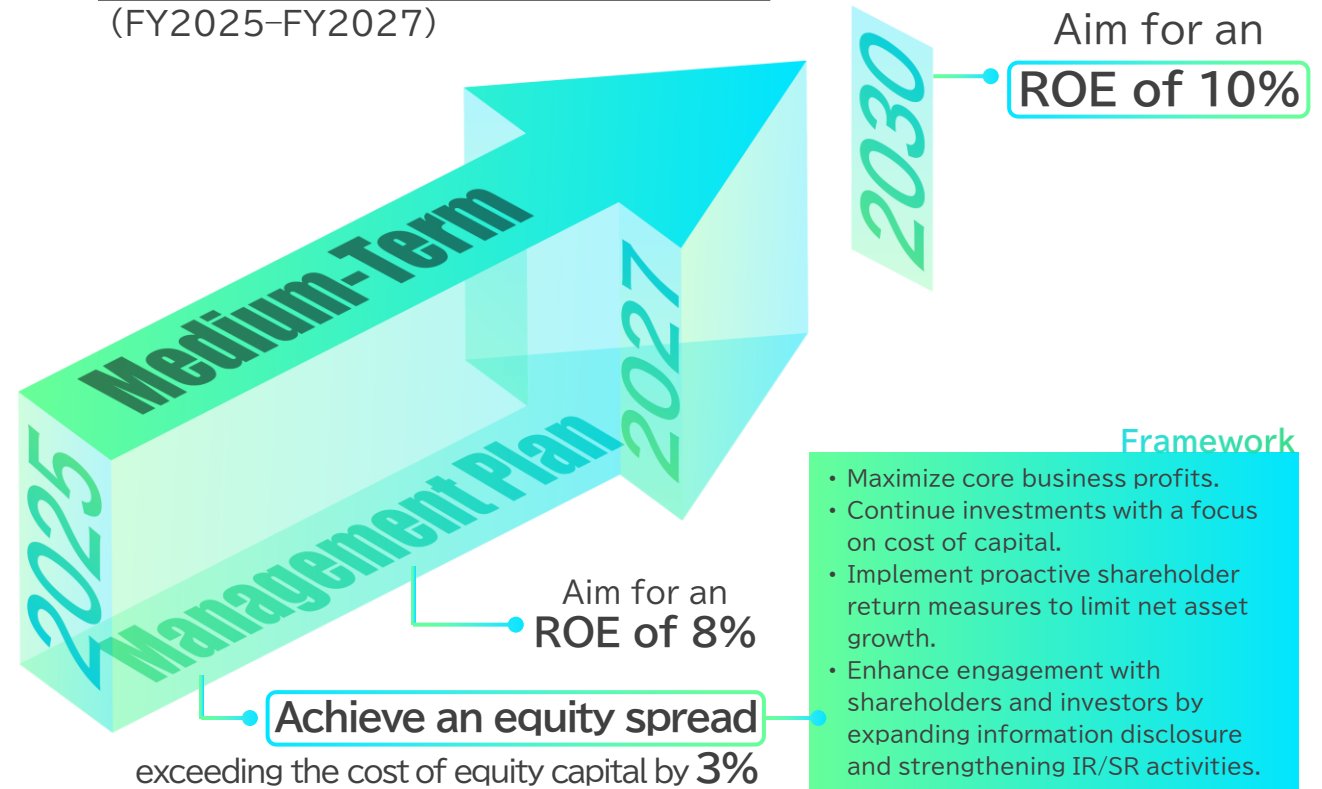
(FY2025–FY2027)

Aim for an
ROE of 10%

2030

Medium-Term
Management Plan

2025

2027

Aim for an
ROE of 8%

Achieve an equity spread
exceeding the cost of equity capital by 3%

Framework
• Maximize core business profits.
• Continue investments with a focus on cost of capital.
• Implement proactive shareholder return measures to limit net asset growth.
• Enhance engagement with shareholders and investors by expanding information disclosure and strengthening IR/SR activities.